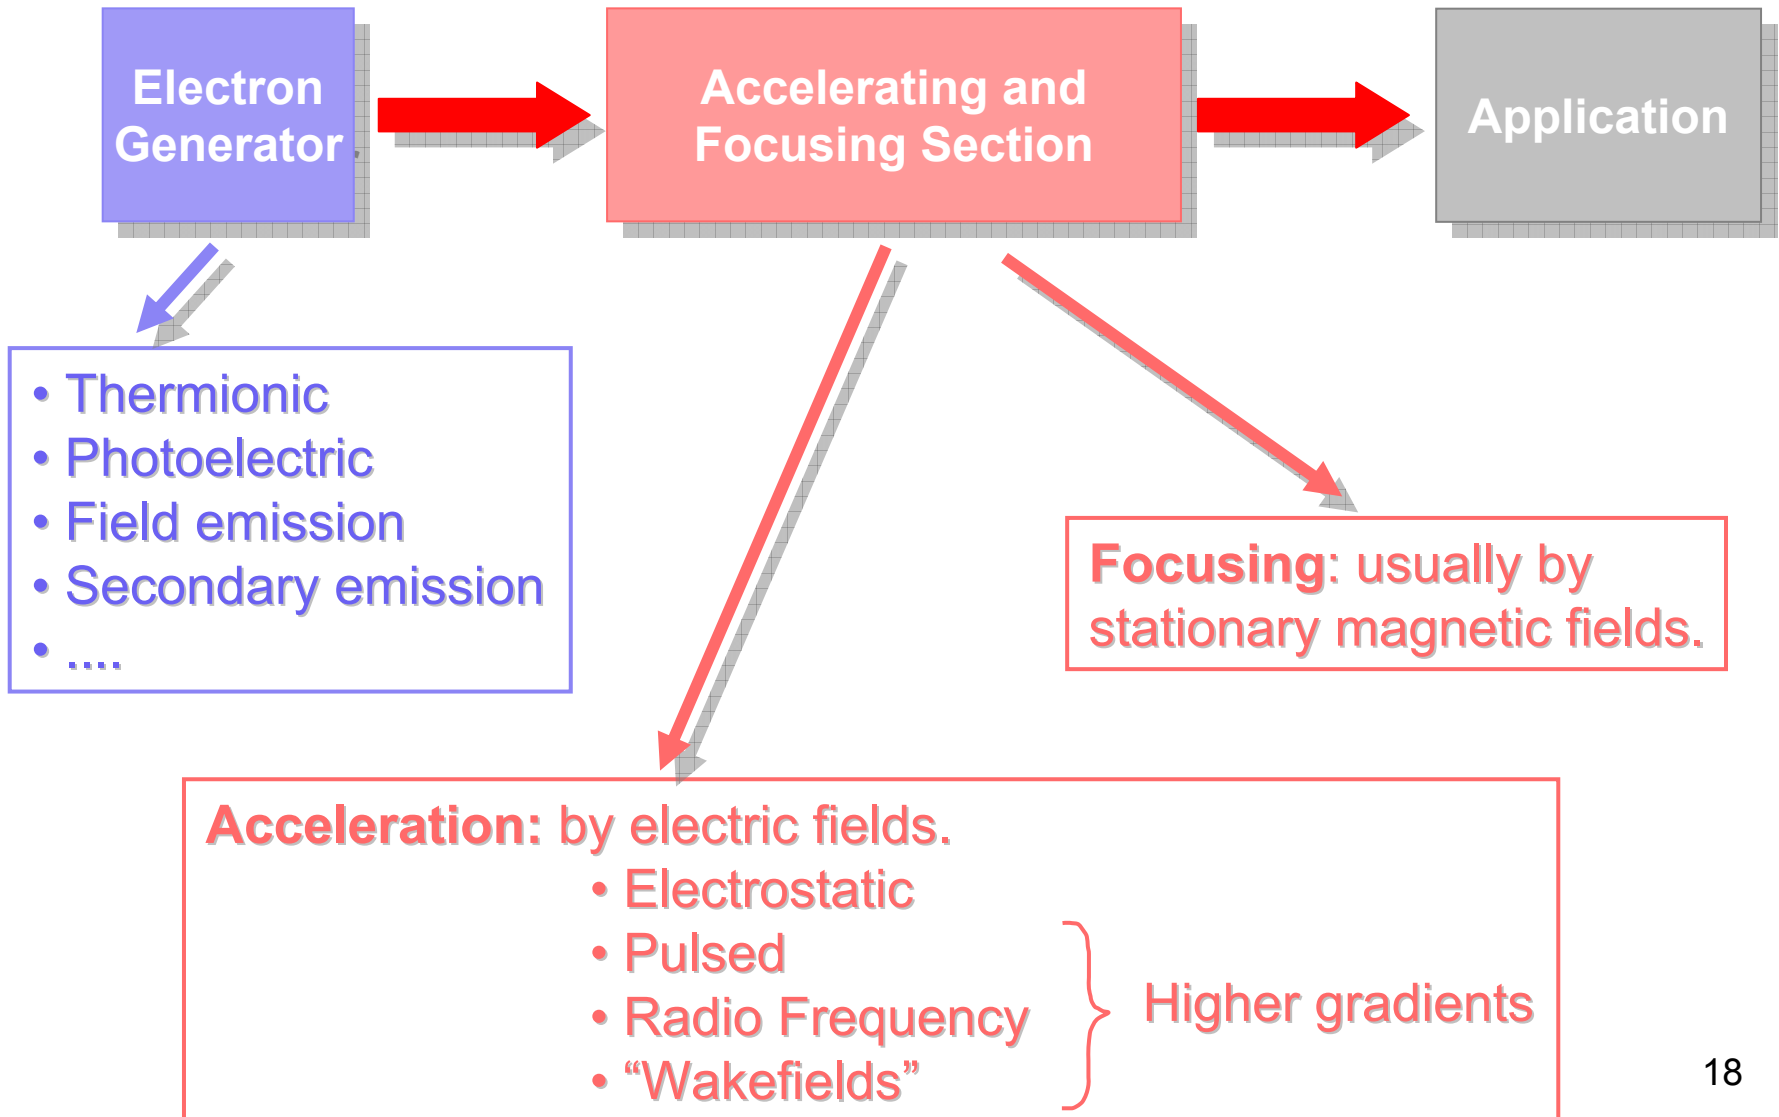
Electron Generator

Accelerating and Focusing Section

Application

• Thermionic
• Photoelectric
• Field emission
• Secondary emission
• ....

Focusing: usually by stationary magnetic fields.

Acceleration: by electric fields.
• Electrostatic
• Pulsed
• Radio Frequency
• "Wakefields"

Higher gradients

18